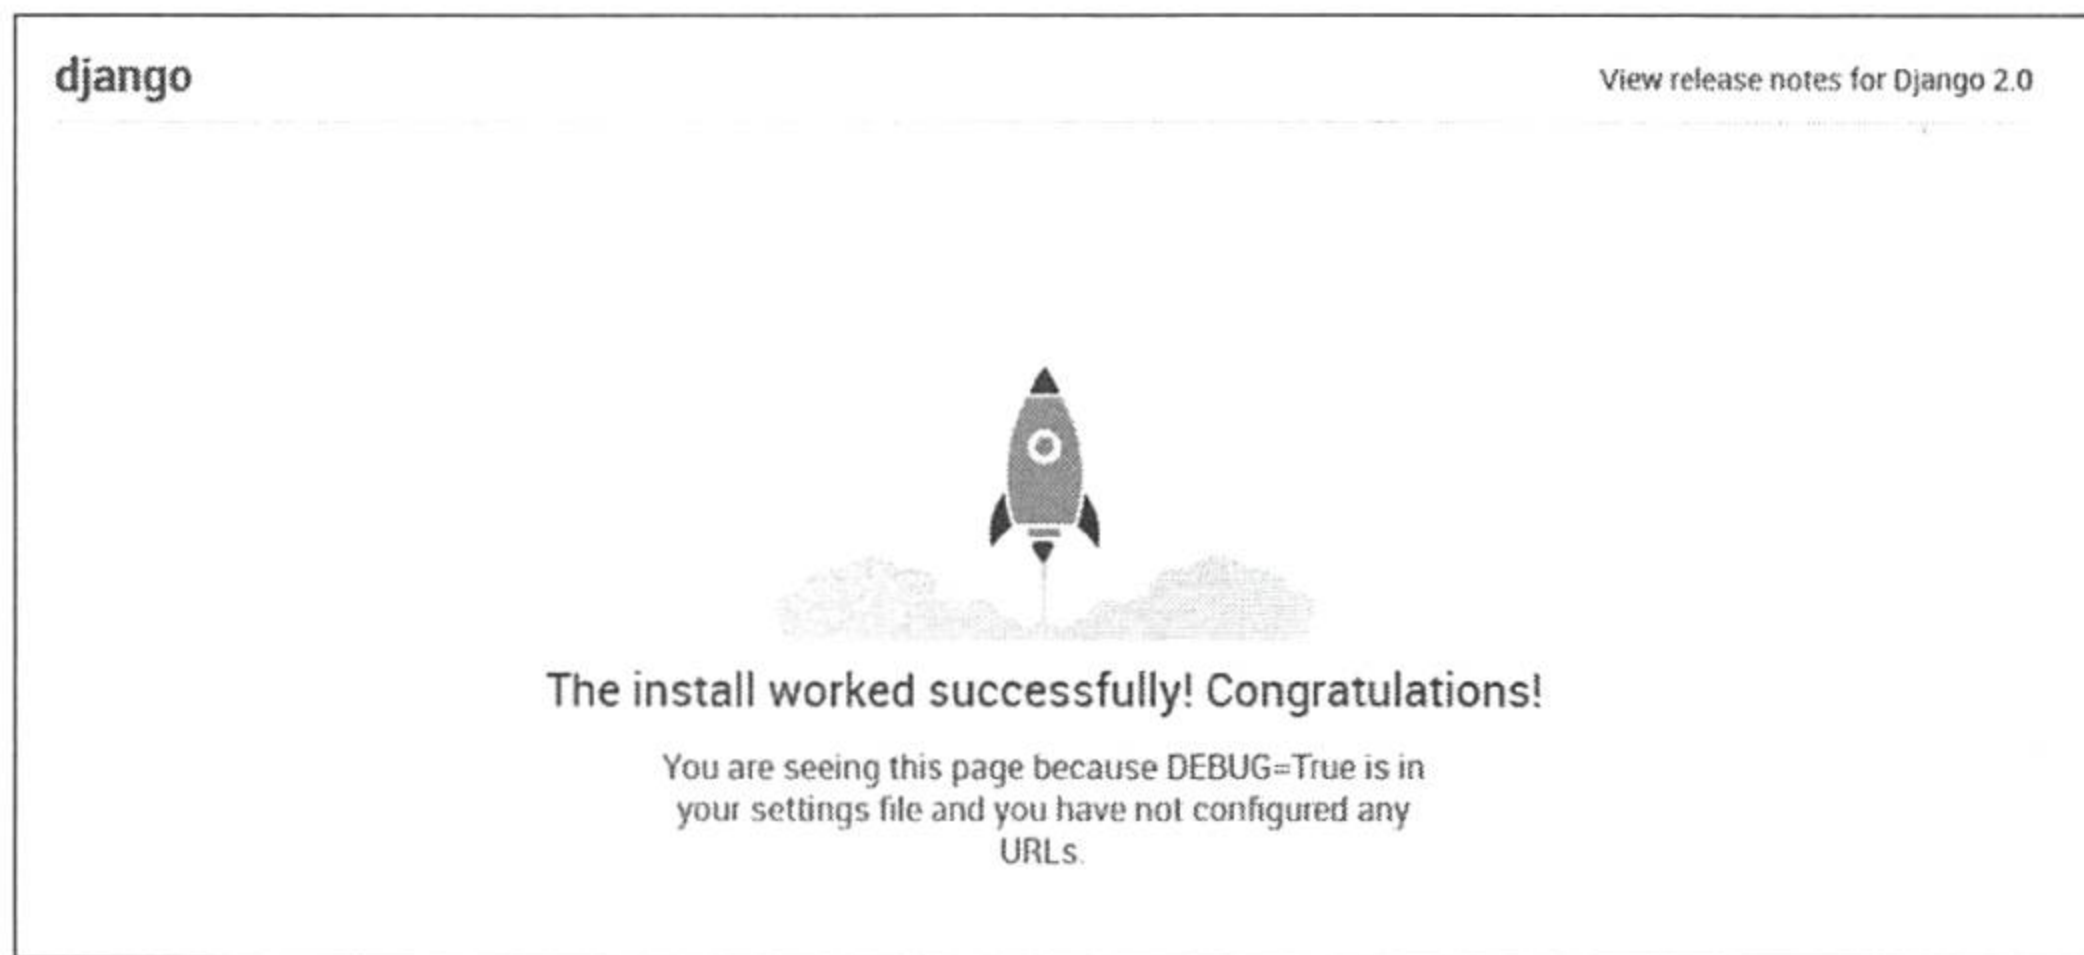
django

View release notes for Django 2.0

The install worked successfully! Congratulations!

You are seeing this page because DEBUG=True is in your settings file and you have not configured any URLs.